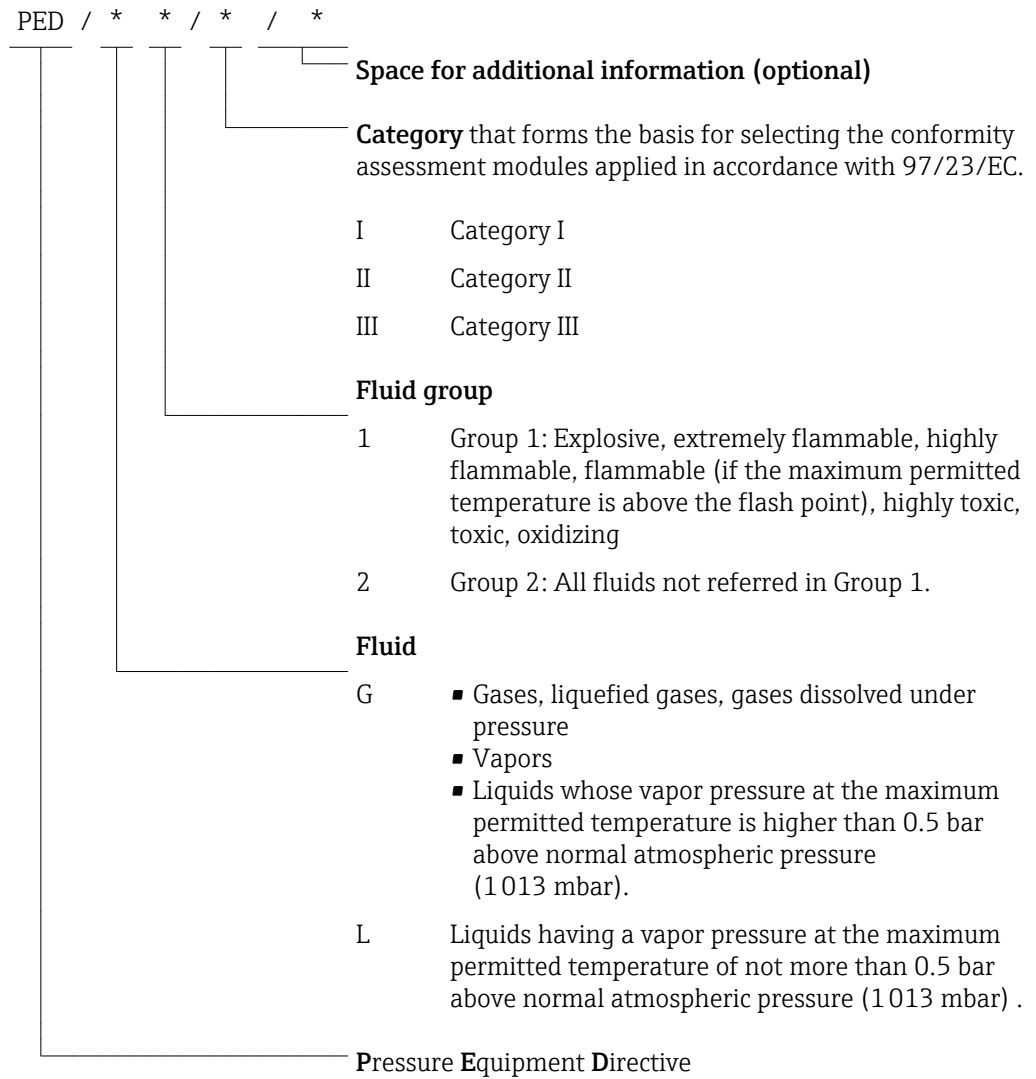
PED / * * / * / *

Space for additional information (optional)

Category that forms the basis for selecting the conformity assessment modules applied in accordance with 97/23/EC.

I Category I

II Category II

III Category III

Fluid group

1 Group 1: Explosive, extremely flammable, highly flammable, flammable (if the maximum permitted temperature is above the flash point), highly toxic, toxic, oxidizing

2 Group 2: All fluids not referred in Group 1.

Fluid

G
- Gases, liquefied gases, gases dissolved under pressure
- Vapors
- Liquids whose vapor pressure at the maximum permitted temperature is higher than 0.5 bar above normal atmospheric pressure (1013 mbar).

L Liquids having a vapor pressure at the maximum permitted temperature of not more than 0.5 bar above normal atmospheric pressure (1013 mbar) .

Pressure Equipment Directive